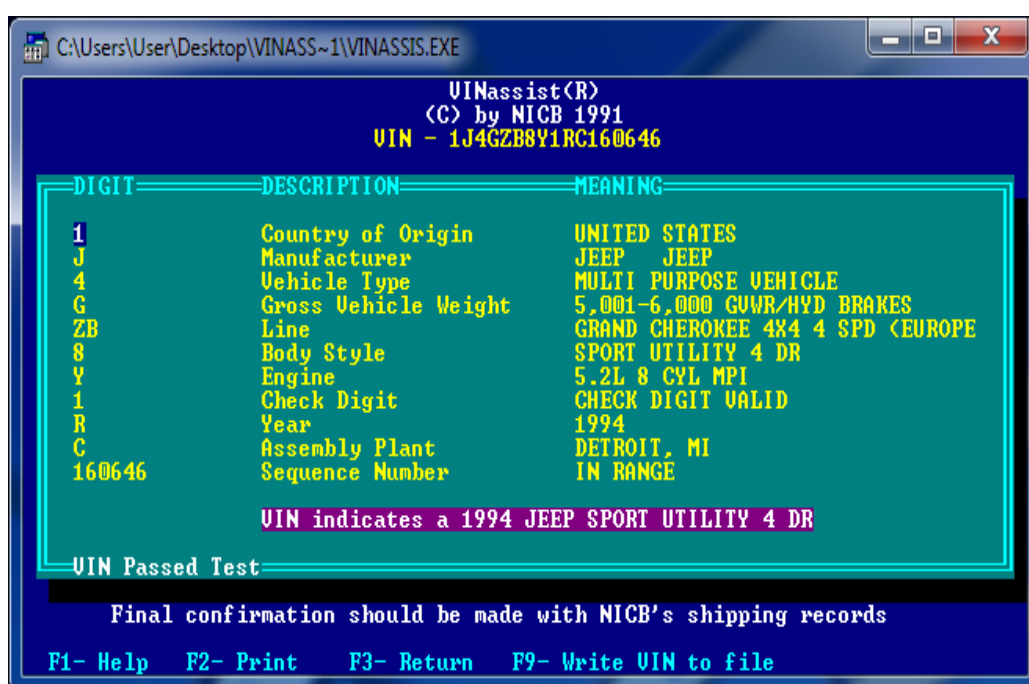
C:\Users\User\Desktop\VINASS~1\VINASSIS.EXE

VINassist(R)
(C) by NICB 1991
VIN - 1J4GZB8Y1RC160646

| DIGIT | DESCRIPTION | MEANING |
|---|---|---|
| 1 | Country of Origin | UNITED STATES |
| J | Manufacturer | JEEP JEEP |
| 4 | Vehicle Type | MULTI PURPOSE VEHICLE |
| G | Gross Vehicle Weight | 5,001-6,000 GVWR/HYD BRAKES |
| ZB | Line | GRAND CHEROKEE 4X4 4 SPD (EUROPE |
| 8 | Body Style | SPORT UTILITY 4 DR |
| Y | Engine | 5.2L 8 CYL MPI |
| 1 | Check Digit | CHECK DIGIT VALID |
| R | Year | 1994 |
| C | Assembly Plant | DETROIT, MI |
| 160646 | Sequence Number | IN RANGE |

VIN indicates a 1994 JEEP SPORT UTILITY 4 DR

VIN Passed Test

Final confirmation should be made with NICB's shipping records

F1- Help F2- Print F3- Return F9- Write VIN to file